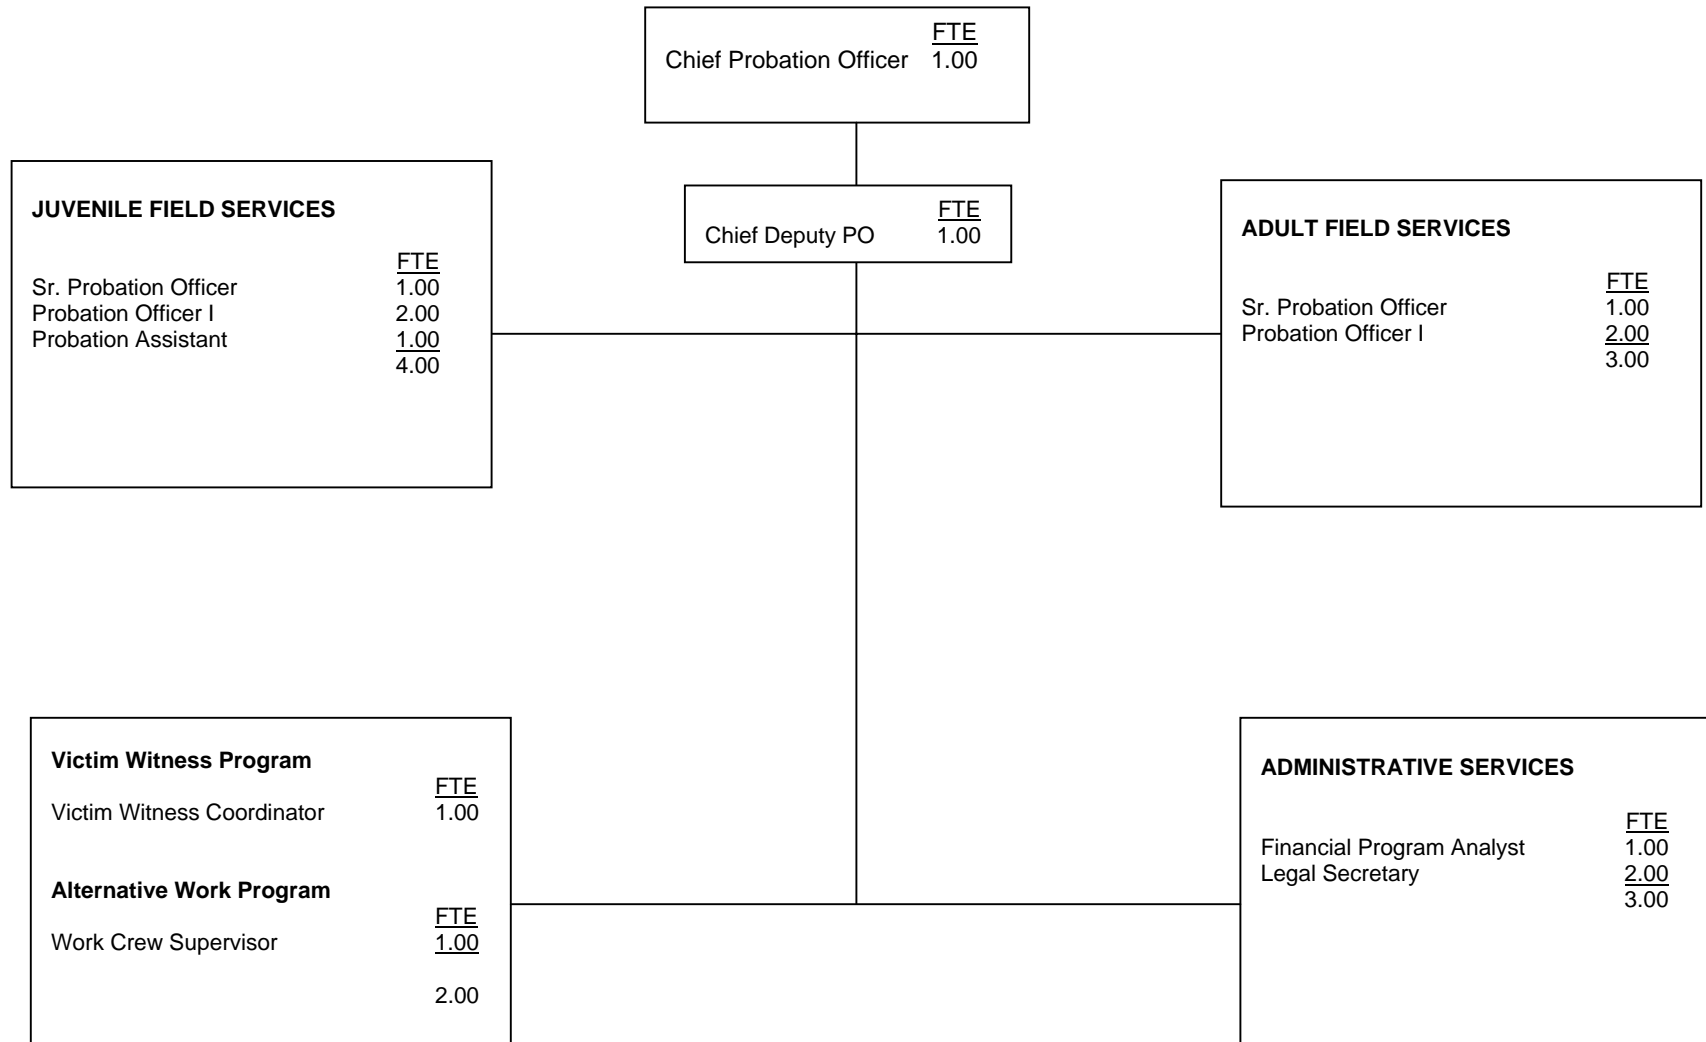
Chief Probation Officer FTE 1.00

Chief Deputy PO FTE 1.00

JUVENILE FIELD SERVICES

| | FTE |
|---|---|
| Sr. Probation Officer | 1.00 |
| Probation Officer I | 2.00 |
| Probation Assistant | 1.00 |
| | 4.00 |

ADULT FIELD SERVICES

| | FTE |
|---|---|
| Sr. Probation Officer | 1.00 |
| Probation Officer I | 2.00 |
| | 3.00 |

Victim Witness Program

| | FTE |
|---|---|
| Victim Witness Coordinator | 1.00 |

Alternative Work Program

| | FTE |
|---|---|
| Work Crew Supervisor | 1.00 |
| | 2.00 |

ADMINISTRATIVE SERVICES

| | FTE |
|---|---|
| Financial Program Analyst | 1.00 |
| Legal Secretary | 2.00 |
| | 3.00 |